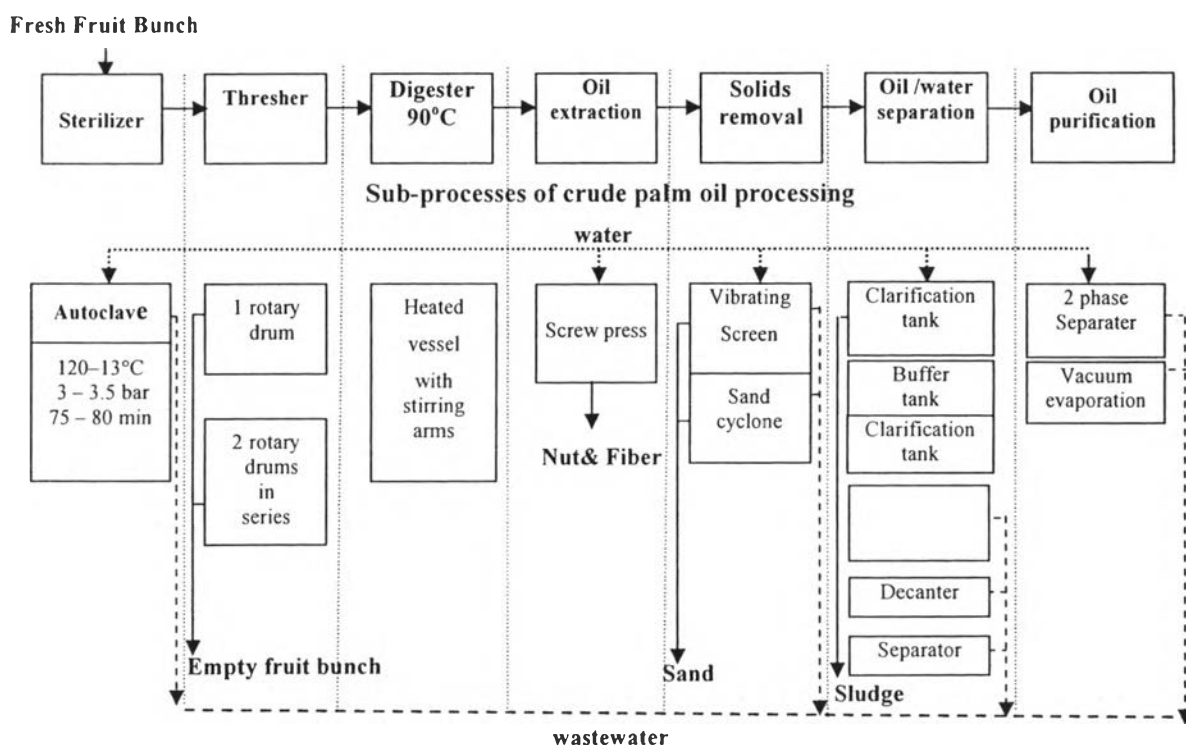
Fresh Fruit Bunch

Sterilizer

Thresher

Digester 90°C

Oil extraction

Solids removal

Oil /water separation

Oil purification

Sub-processes of crude palm oil processing

water

Autoclave

120–13°C
3 – 3.5 bar
75 – 80 min

1 rotary drum

2 rotary drums in series

Empty fruit bunch

Heated vessel with stirring arms

Screw press

Nut& Fiber

Vibrating Screen

Sand cyclone

Sand

Clarification tank

Buffer tank

Clarification tank

Decanter

Separator

Sludge

2 phase Separater

Vacuum evaporation

wastewater